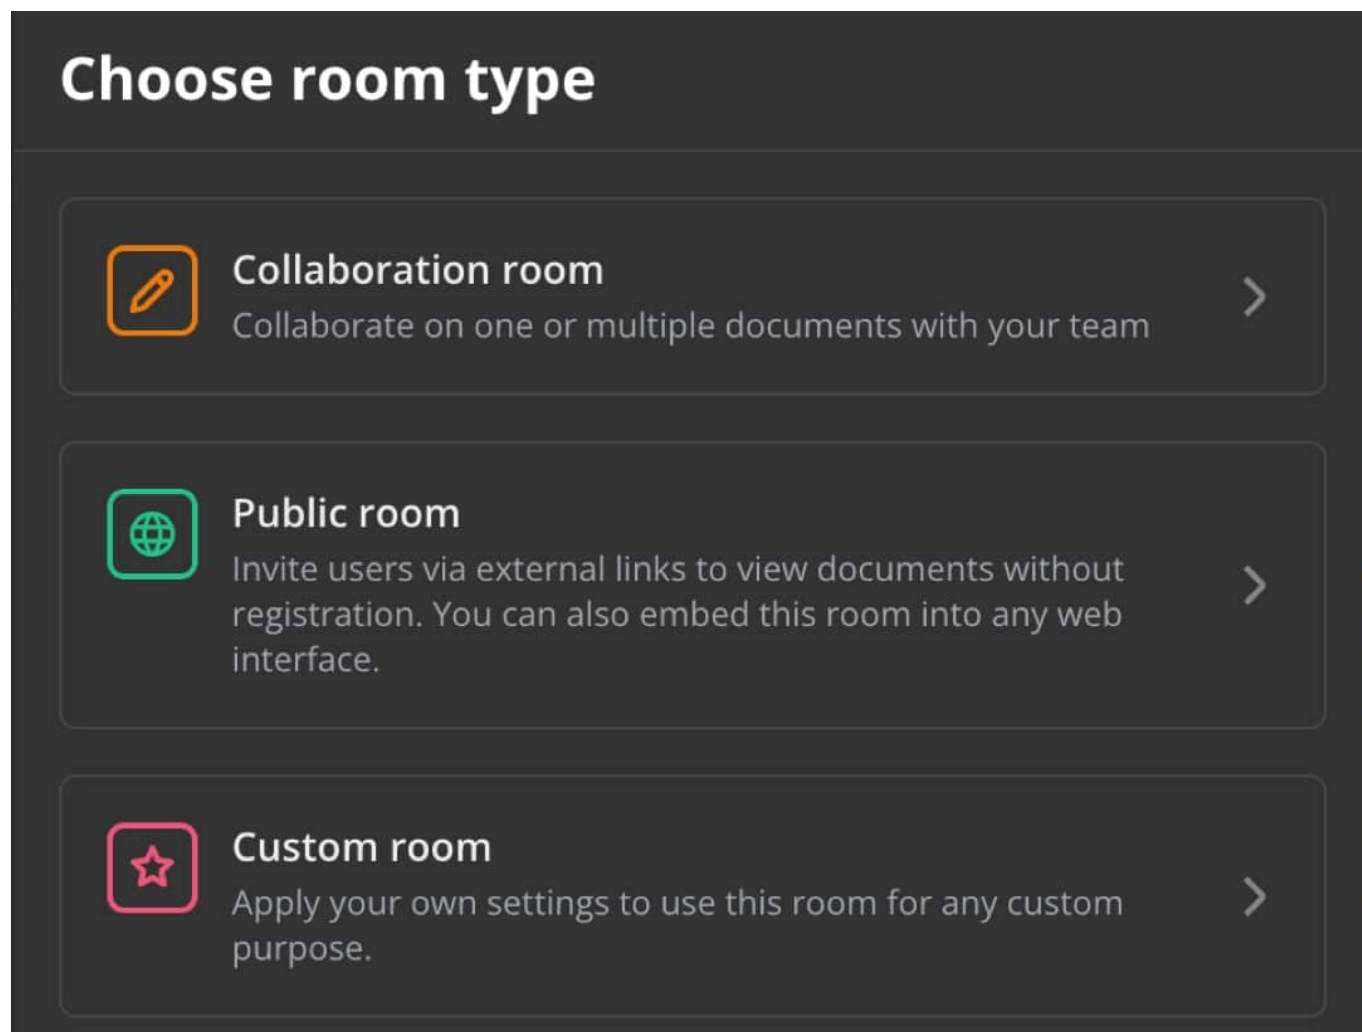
Choose room type

Collaboration room
Collaborate on one or multiple documents with your team

Public room
Invite users via external links to view documents without registration. You can also embed this room into any web interface.

Custom room
Apply your own settings to use this room for any custom purpose.